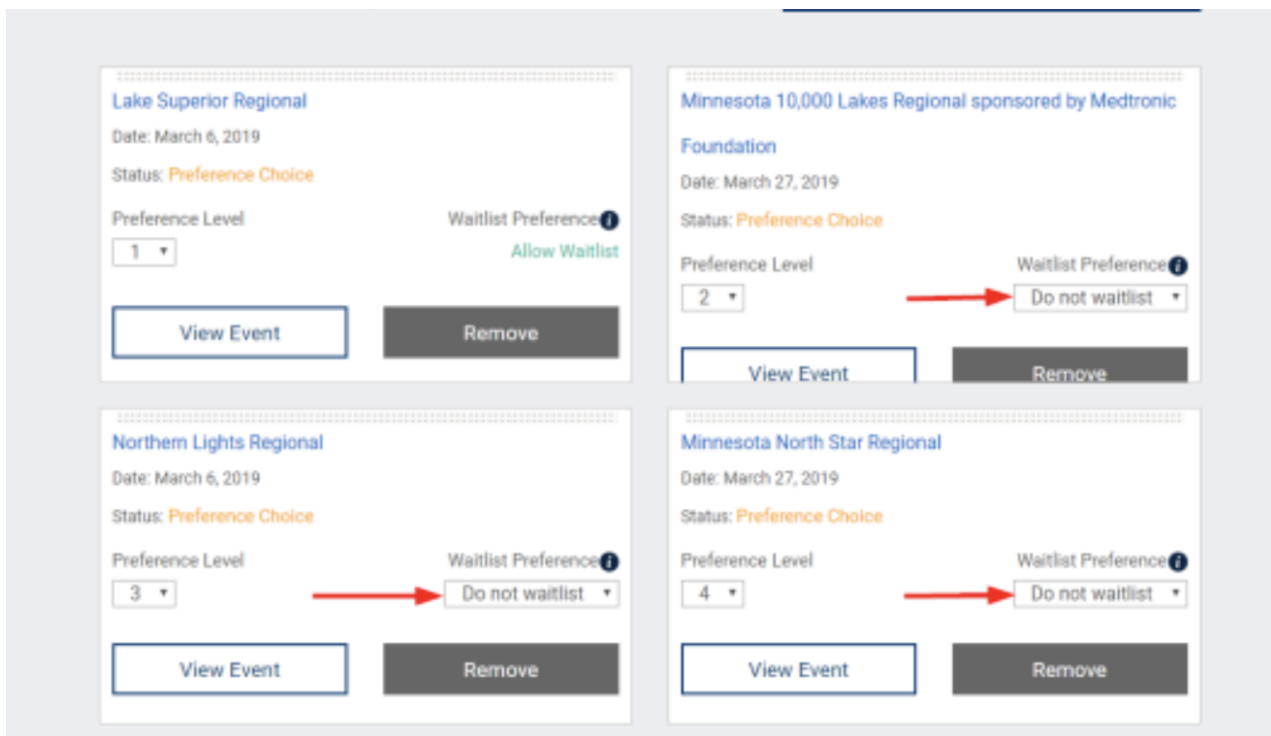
Lake Superior Regional

Date: March 6, 2019

Status: Preference Choice

Preference Level
1

Waitlist Preference
Allow Waitlist

View Event

Remove

Minnesota 10,000 Lakes Regional sponsored by Medtronic Foundation

Date: March 27, 2019

Status: Preference Choice

Preference Level
2

Waitlist Preference
Do not waitlist

View Event

Remove

Northern Lights Regional

Date: March 6, 2019

Status: Preference Choice

Preference Level
3

Waitlist Preference
Do not waitlist

View Event

Remove

Minnesota North Star Regional

Date: March 27, 2019

Status: Preference Choice

Preference Level
4

Waitlist Preference
Do not waitlist

View Event

Remove